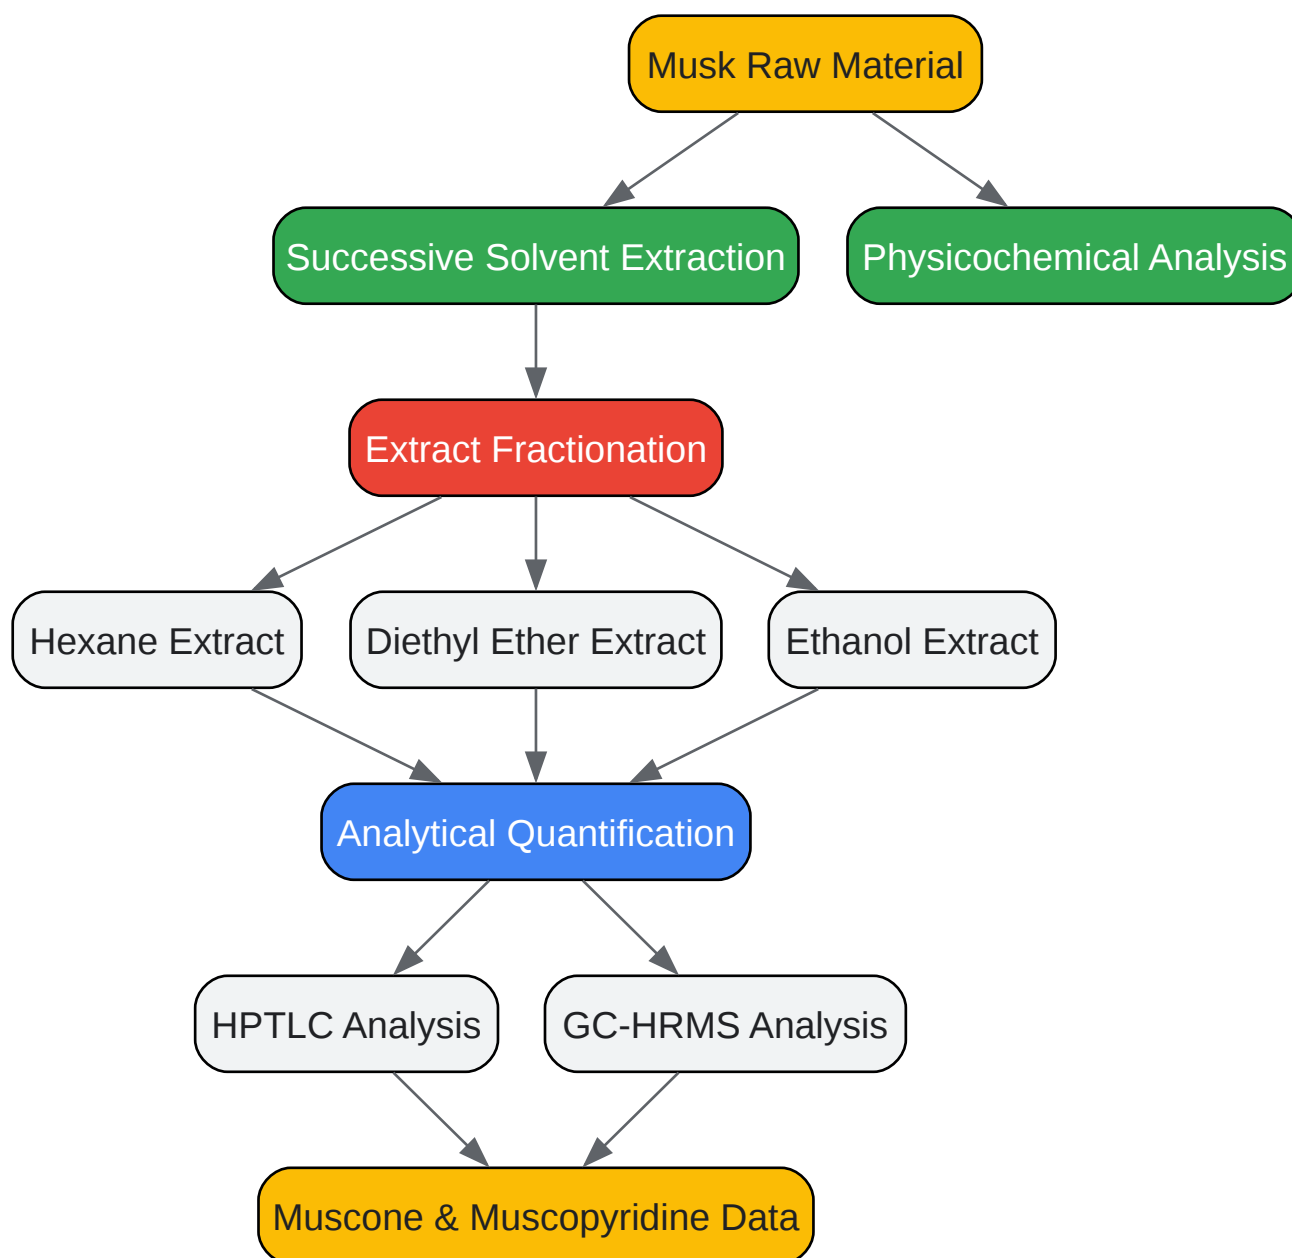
Musk Raw Material

Successive Solvent Extraction

Physicochemical Analysis

Extract Fractionation

Hexane Extract

Diethyl Ether Extract

Ethanol Extract

Analytical Quantification

HPTLC Analysis

GC-HRMS Analysis

Muscone & Muscopyridine Data